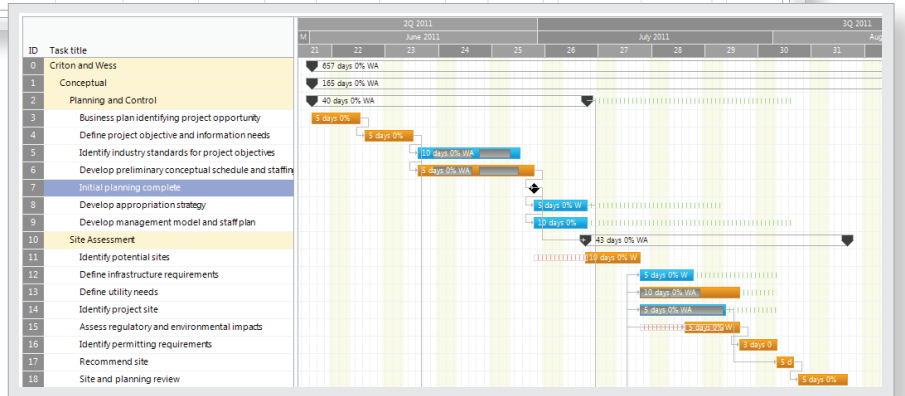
| ID | Task title |
|---|---|
| 0 | Criton and Wess |
| 1 | Conceptual |
| 2 | Planning and Control |
| 3 | Business plan identifying project opportunity |
| 4 | Define project objective and information needs |
| 5 | Identify industry standards for project objectives |
| 6 | Develop preliminary conceptual schedule and staffing |
| 7 | Initial planning complete |
| 8 | Develop appropriation strategy |
| 9 | Develop management model and staff plan |
| 10 | Site Assessment |
| 11 | Identify potential sites |
| 12 | Define infrastructure requirements |
| 13 | Define utility needs |
| 14 | Identify project site |
| 15 | Assess regulatory and environmental impacts |
| 16 | Identify permitting requirements |
| 17 | Recommend site |
| 18 | Site and planning review |

2Q 2011
3Q 2011
M
June 2011
July 2011
Aug
21 22 23 24 25 26 27 28 29 30 31

657 days 0% WA
165 days 0% WA
40 days 0% WA
5 days 0%
5 days 0%
10 days 0% WA
5 days 0% WA
5 days 0% W
10 days 0%
43 days 0% WA
10 days 0% W
5 days 0% W
10 days 0% WA
5 days 0% WA
5 days 0% W
3 days 0
5 d
5 days 0%